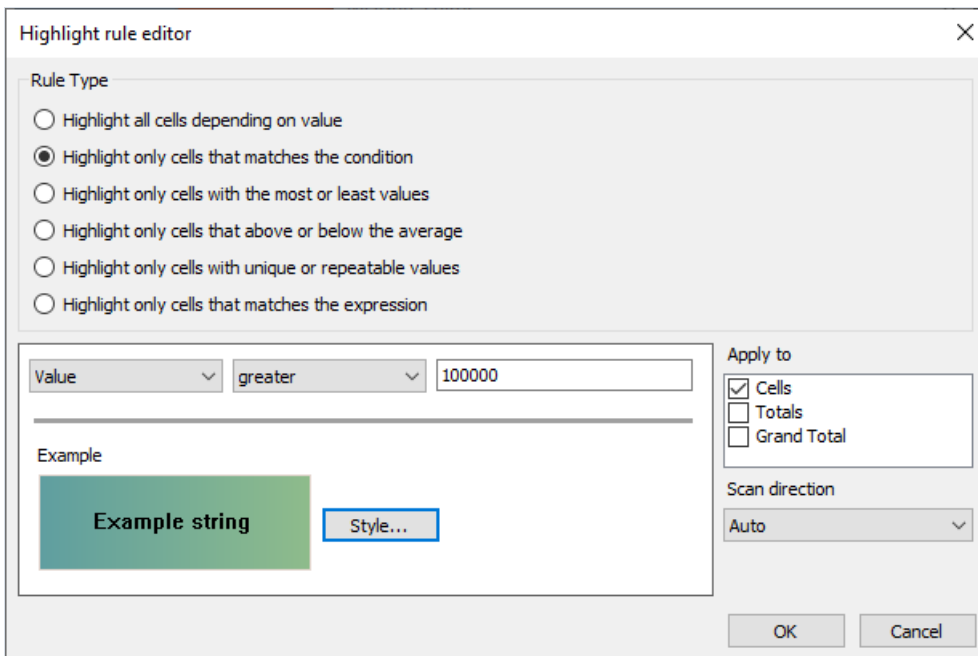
Highlight rule editor

Rule Type

Highlight all cells depending on value

Highlight only cells that matches the condition

Highlight only cells with the most or least values

Highlight only cells that above or below the average

Highlight only cells with unique or repeatable values

Highlight only cells that matches the expression

Value

greater

100000

Example

Example string

Style...

Apply to

Cells

Totals

Grand Total

Scan direction

Auto

OK

Cancel